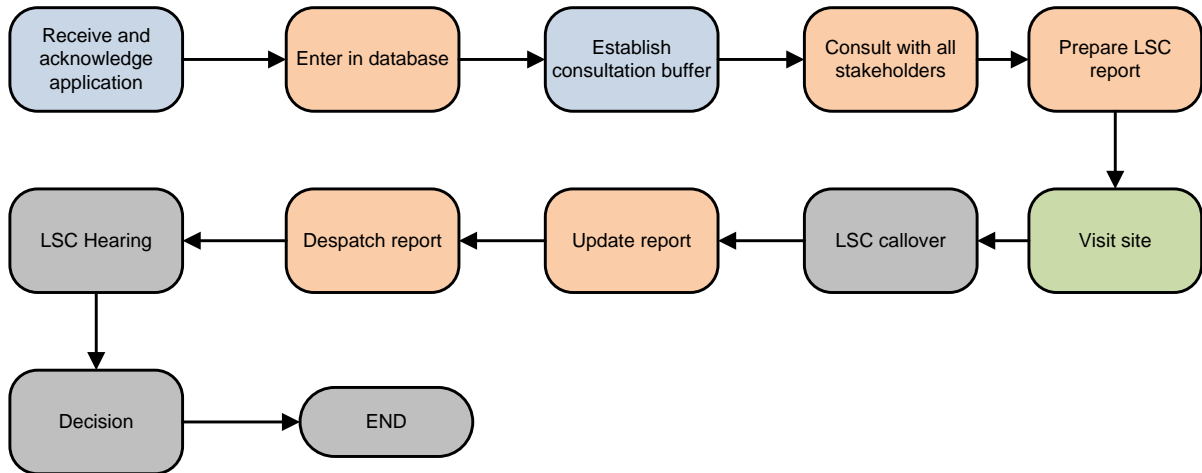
Receive and acknowledge application

Enter in database

Establish consultation buffer

Consult with all stakeholders

Prepare LSC report

Visit site

LSC callover

Update report

Despatch report

LSC Hearing

Decision

END